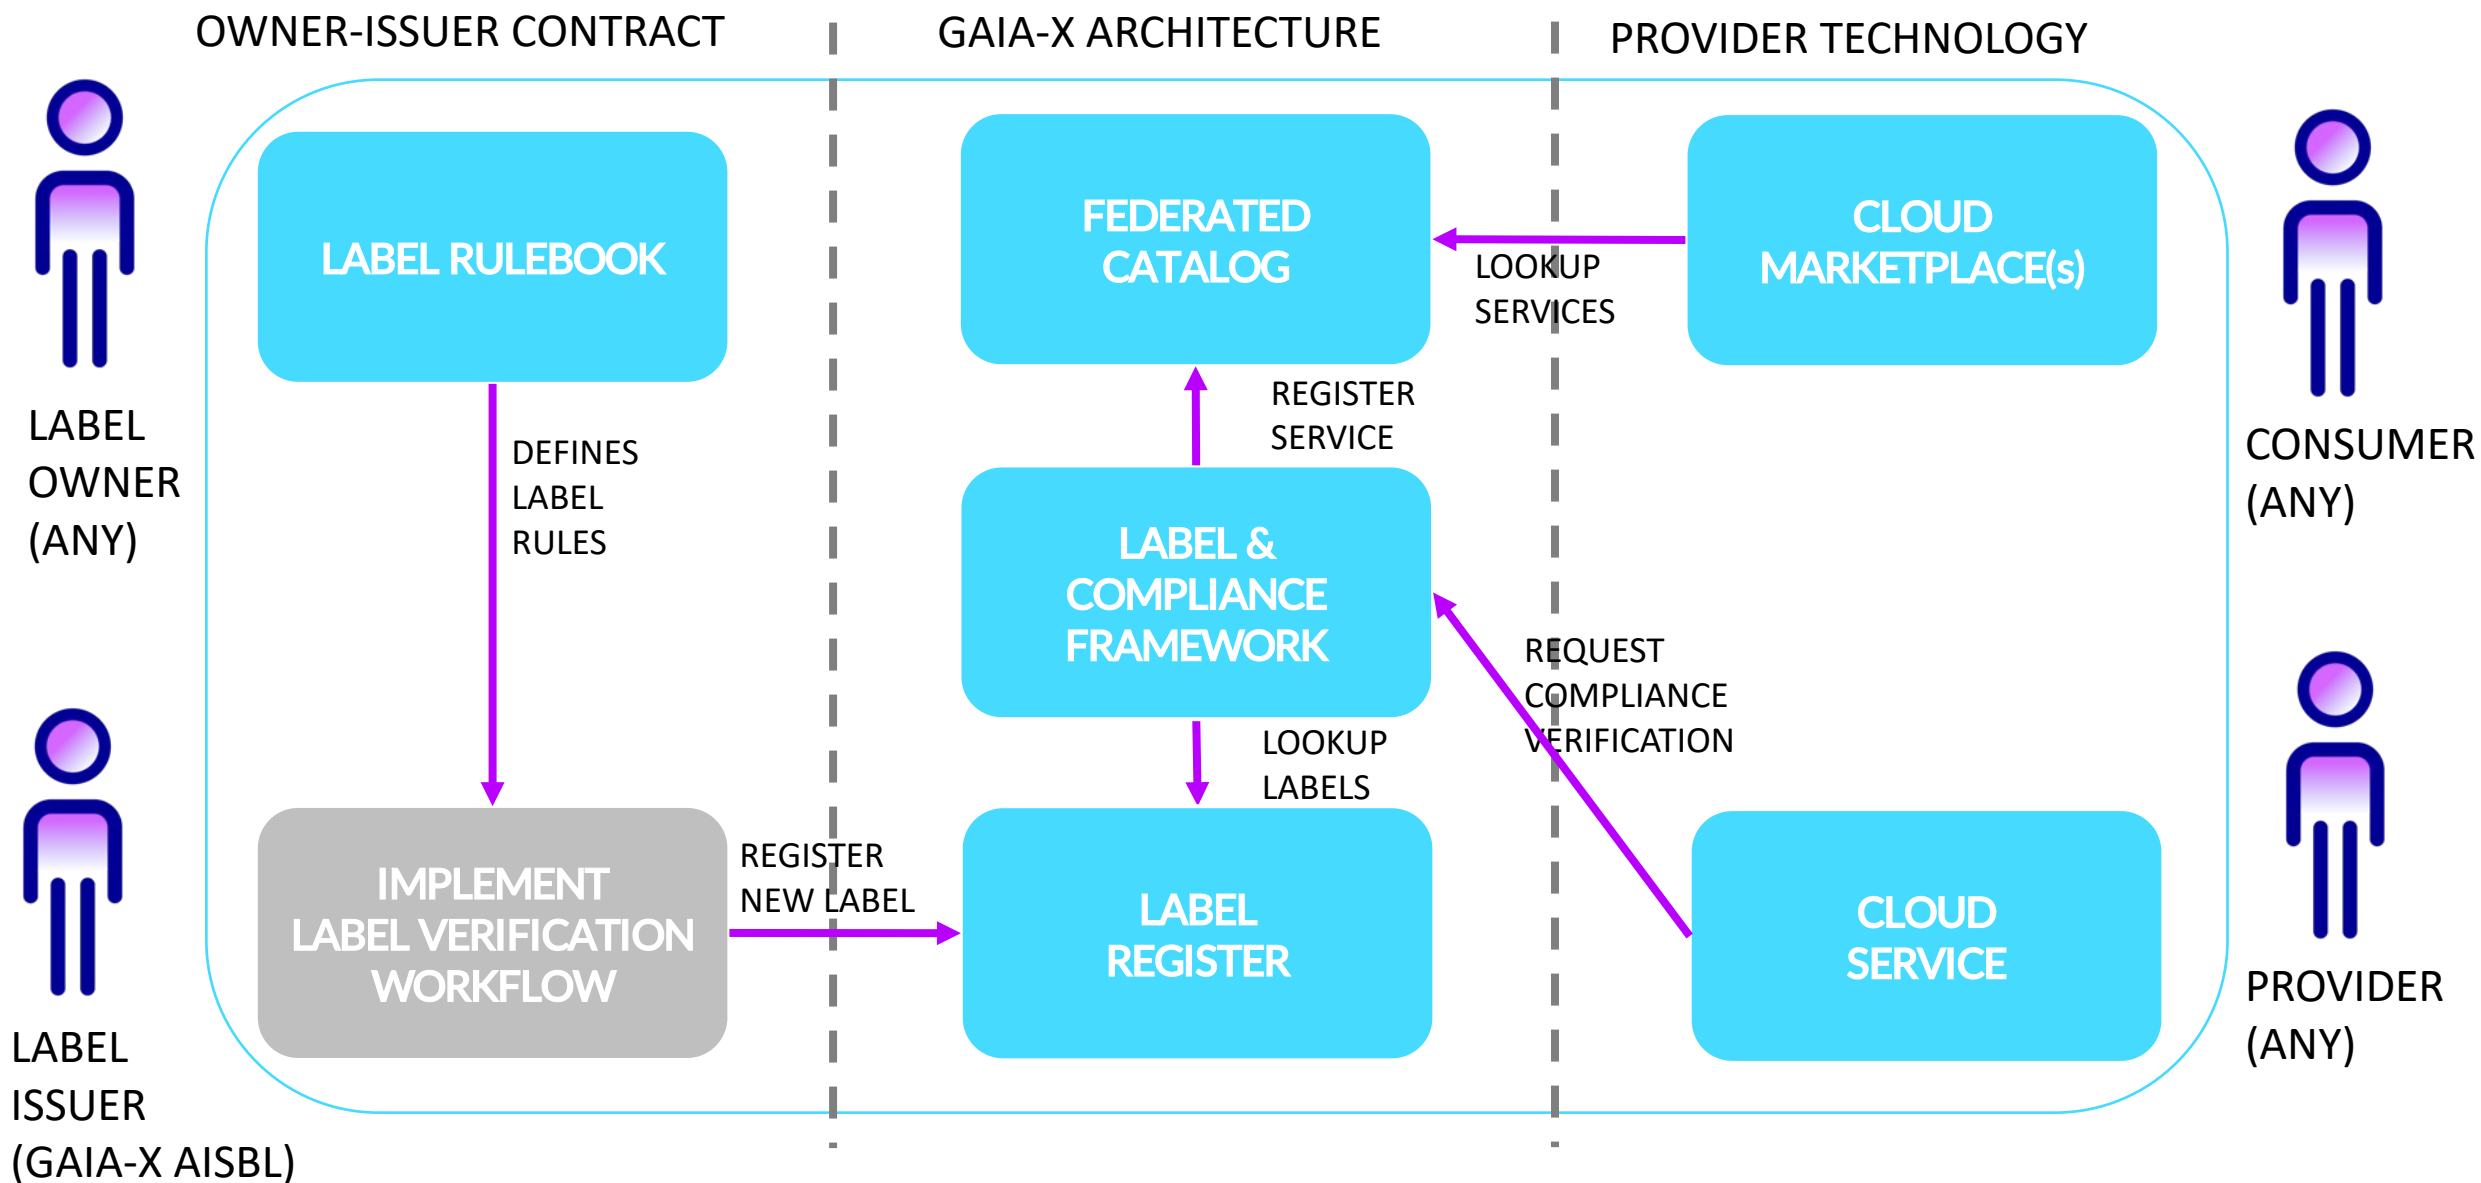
OWNER-ISSUER CONTRACT

GAIA-X ARCHITECTURE

PROVIDER TECHNOLOGY

LABEL OWNER (ANY)

LABEL RULEBOOK

DEFINES LABEL RULES

FEDERATED CATALOG

LOOKUP SERVICES

CLOUD MARKETPLACE(s)

CONSUMER (ANY)

REGISTER SERVICE

LABEL & COMPLIANCE FRAMEWORK

REQUEST COMPLIANCE VERIFICATION

LOOKUP LABELS

LABEL ISSUER (GAIA-X AISBL)

IMPLEMENT LABEL VERIFICATION WORKFLOW

REGISTER NEW LABEL

LABEL REGISTER

CLOUD SERVICE

PROVIDER (ANY)